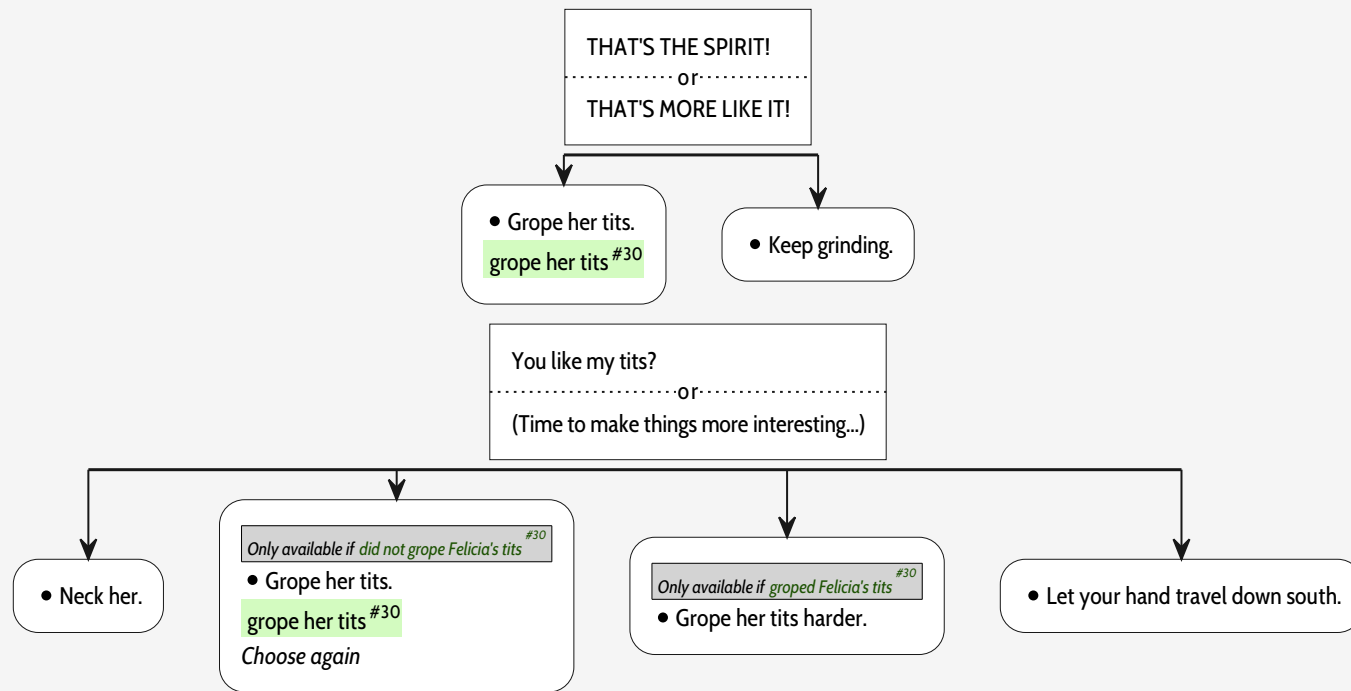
THAT'S THE SPIRIT!
or
THAT'S MORE LIKE IT!

• Grope her tits.
grope her tits $^{\#30}$

• Keep grinding.

You like my tits?
or
(Time to make things more interesting...)

• Neck her.

Only available if did not grope Felicia's tits $^{\#30}$
• Grope her tits.
grope her tits $^{\#30}$
Choose again

Only available if groped Felicia's tits $^{\#30}$
• Grope her tits harder.

• Let your hand travel down south.